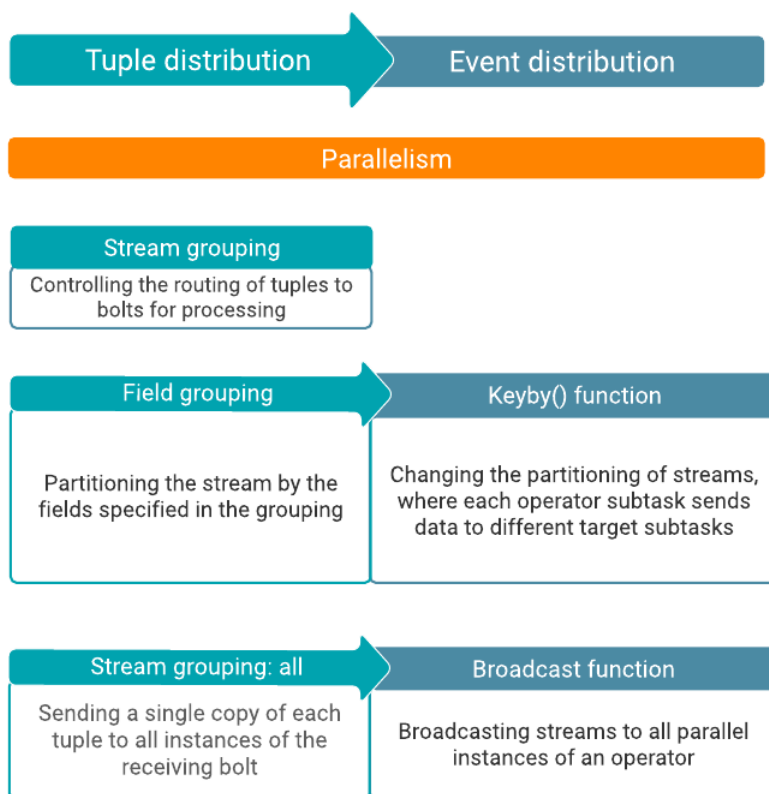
Tuple distribution

Event distribution

Parallelism

Stream grouping

Controlling the routing of tuples to bolts for processing

Field grouping

Partitioning the stream by the fields specified in the grouping

Keyby() function

Changing the partitioning of streams, where each operator subtask sends data to different target subtasks

Stream grouping: all

Sending a single copy of each tuple to all instances of the receiving bolt

Broadcast function

Broadcasting streams to all parallel instances of an operator